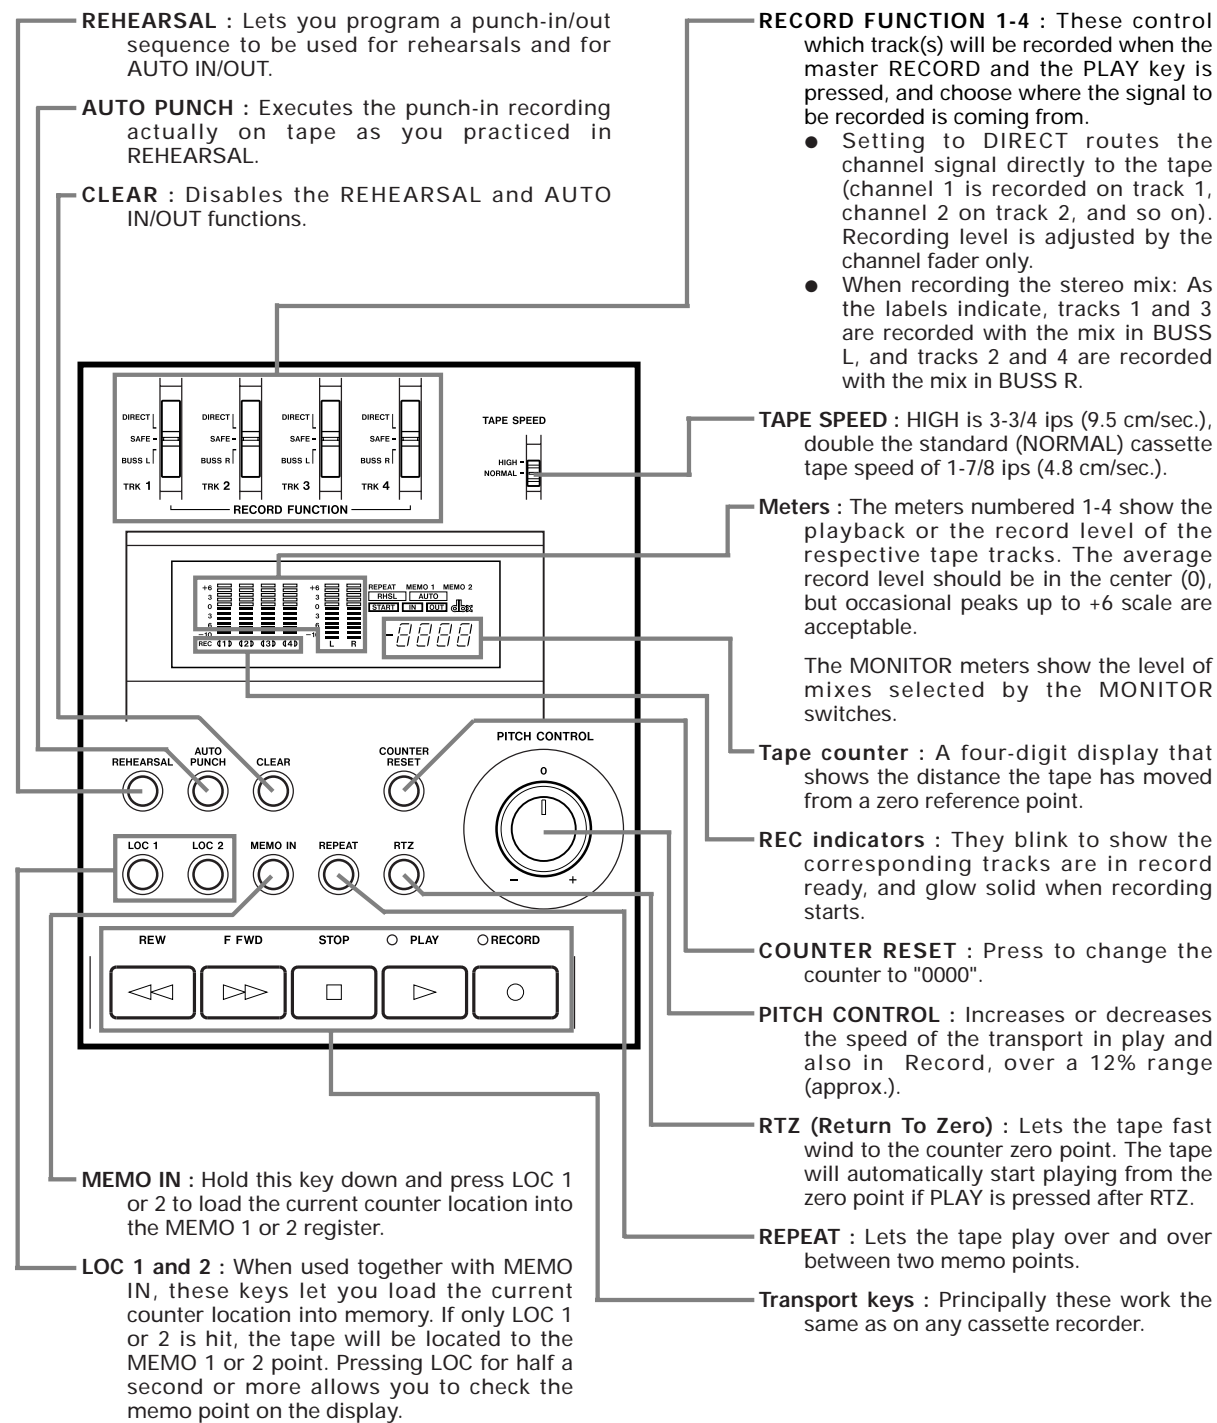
REHEARSAL : Lets you program a punch-in/out sequence to be used for rehearsals and for AUTO IN/OUT.

AUTO PUNCH : Executes the punch-in recording actually on tape as you practiced in REHEARSAL.

CLEAR : Disables the REHEARSAL and AUTO IN/OUT functions.

RECORD FUNCTION 1-4 : These control which track(s) will be recorded when the master RECORD and the PLAY key is pressed, and choose where the signal to be recorded is coming from.
● Setting to DIRECT routes the channel signal directly to the tape (channel 1 is recorded on track 1, channel 2 on track 2, and so on). Recording level is adjusted by the channel fader only.
● When recording the stereo mix: As the labels indicate, tracks 1 and 3 are recorded with the mix in BUSS L, and tracks 2 and 4 are recorded with the mix in BUSS R.

DIRECT
SAFE
BUSS L
TRK 1
DIRECT
SAFE
BUSS R
TRK 2
DIRECT
SAFE
BUSS L
TRK 3
DIRECT
SAFE
BUSS R
TRK 4
RECORD FUNCTION

TAPE SPEED
HIGH
NORMAL

TAPE SPEED : HIGH is 3-3/4 ips (9.5 cm/sec.), double the standard (NORMAL) cassette tape speed of 1-7/8 ips (4.8 cm/sec.).

+6 3 0 3 6 −10
+6 3 0 3 6 −10
REPEAT MEMO 1 MEMO 2
RHSL AUTO
START IN OUT
REC 1 2 3 4
L R
-8888

Meters : The meters numbered 1-4 show the playback or the record level of the respective tape tracks. The average record level should be in the center (0), but occasional peaks up to +6 scale are acceptable.

The MONITOR meters show the level of mixes selected by the MONITOR switches.

PITCH CONTROL
0
−
+

REHEARSAL
AUTO PUNCH
CLEAR
COUNTER RESET

Tape counter : A four-digit display that shows the distance the tape has moved from a zero reference point.

LOC 1
LOC 2
MEMO IN
REPEAT
RTZ

REC indicators : They blink to show the corresponding tracks are in record ready, and glow solid when recording starts.

REW
F FWD
STOP
PLAY
RECORD

COUNTER RESET : Press to change the counter to "0000".

PITCH CONTROL : Increases or decreases the speed of the transport in play and also in Record, over a 12% range (approx.).

RTZ (Return To Zero) : Lets the tape fast wind to the counter zero point. The tape will automatically start playing from the zero point if PLAY is pressed after RTZ.

MEMO IN : Hold this key down and press LOC 1 or 2 to load the current counter location into the MEMO 1 or 2 register.

REPEAT : Lets the tape play over and over between two memo points.

LOC 1 and 2 : When used together with MEMO IN, these keys let you load the current counter location into memory. If only LOC 1 or 2 is hit, the tape will be located to the MEMO 1 or 2 point. Pressing LOC for half a second or more allows you to check the memo point on the display.

Transport keys : Principally these work the same as on any cassette recorder.